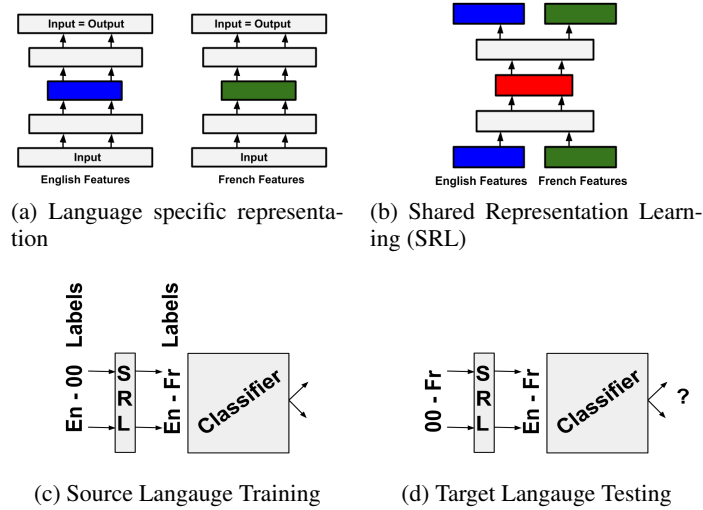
Input = Output

Input

English Features

Input = Output

Input

French Features

(a) Language specific representation

English Features French Features

(b) Shared Representation Learning (SRL)

En - 00 Labels

S R L

En - Fr Labels

Classifier

(c) Source Langauge Training

00 - Fr

S R L

En - Fr

Classifier

?

(d) Target Langauge Testing